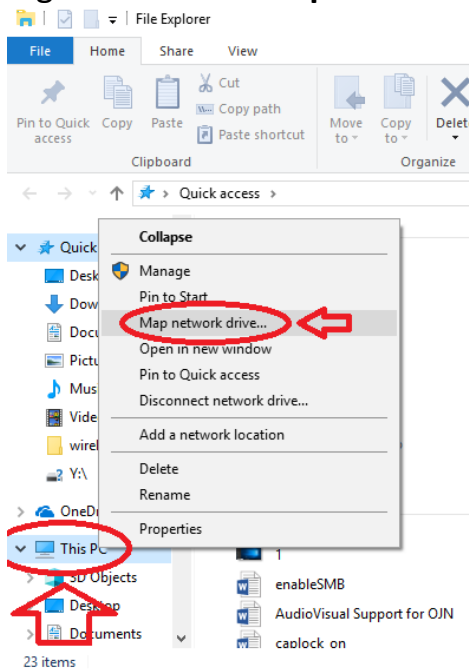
File Explorer

File
Home
Share
View

Pin to Quick access
Copy
Paste
Cut
Copy path
Paste shortcut
Clipboard
Move to
Copy to
Delete
Organize

Quick access

Quick
Desk
Dow
Docu
Pictu
Mus
Vide
wirel
Y:\
OneDr
This PC
3D Objects
Desktop
Documents
23 items

Collapse
Manage
Pin to Start
Map network drive...
Open in new window
Pin to Quick access
Disconnect network drive...
Add a network location
Delete
Rename
Properties

1
enableSMB
AudioVisual Support for OJN
caplock_on